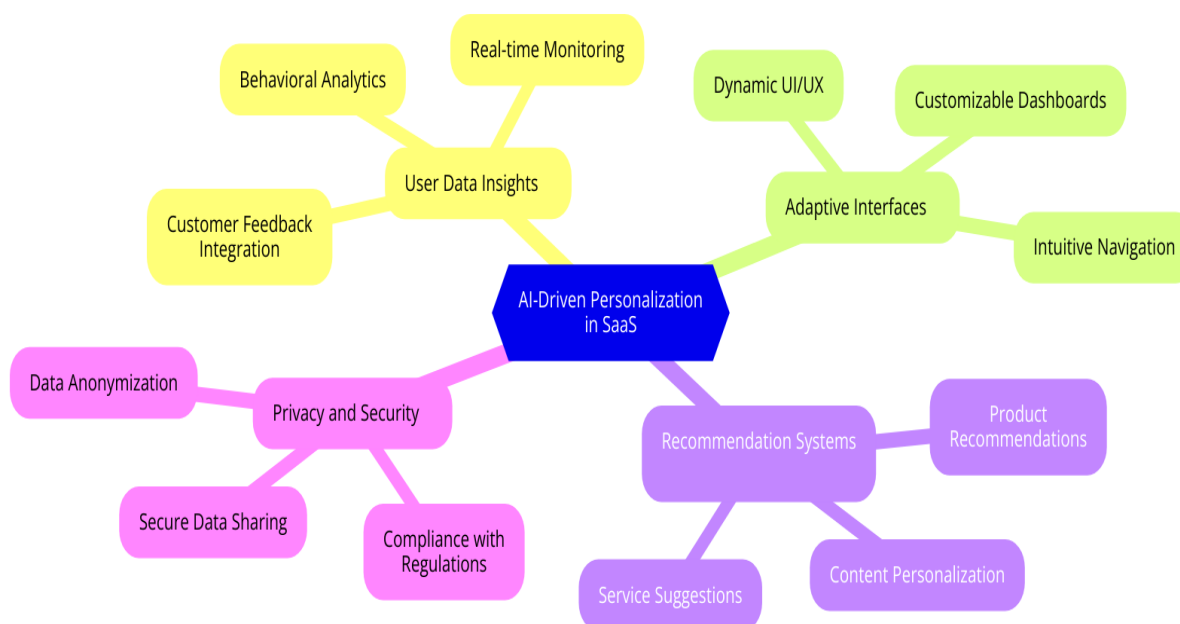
AI-Driven Personalization in SaaS

User Data Insights

Real-time Monitoring

Behavioral Analytics

Customer Feedback Integration

Adaptive Interfaces

Dynamic UI/UX

Customizable Dashboards

Intuitive Navigation

Privacy and Security

Data Anonymization

Secure Data Sharing

Compliance with Regulations

Recommendation Systems

Product Recommendations

Content Personalization

Service Suggestions